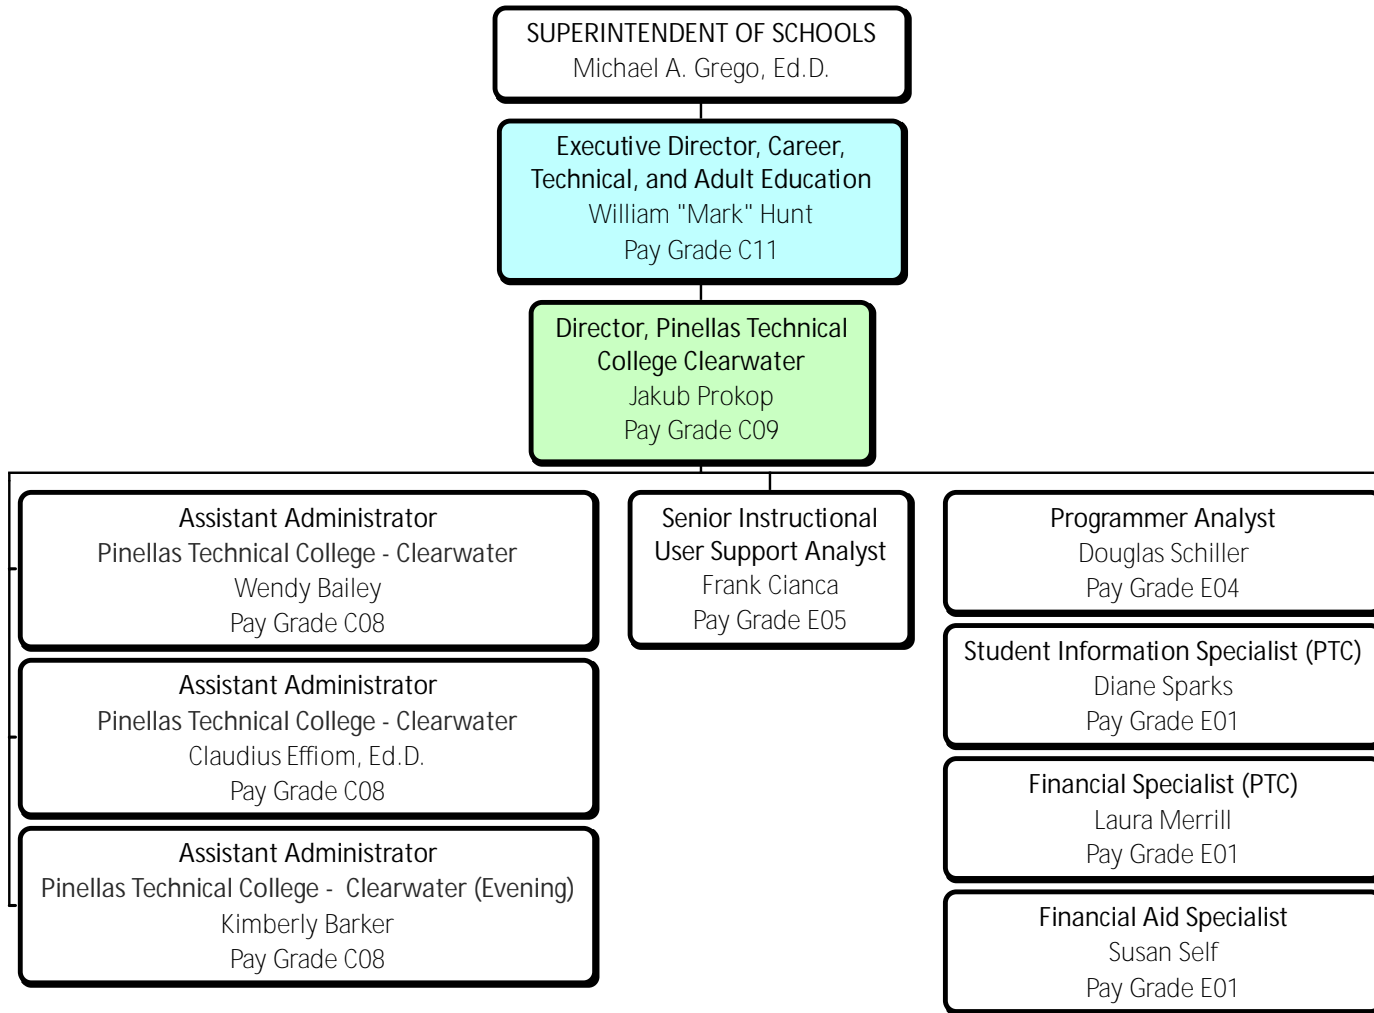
SUPERINTENDENT OF SCHOOLS
Michael A. Grego, Ed.D.

Executive Director, Career, Technical, and Adult Education
William "Mark" Hunt
Pay Grade C11

Director, Pinellas Technical College Clearwater
Jakub Prokop
Pay Grade C09

Assistant Administrator
Pinellas Technical College - Clearwater
Wendy Bailey
Pay Grade C08

Assistant Administrator
Pinellas Technical College - Clearwater
Claudius Effiom, Ed.D.
Pay Grade C08

Assistant Administrator
Pinellas Technical College - Clearwater (Evening)
Kimberly Barker
Pay Grade C08

Senior Instructional User Support Analyst
Frank Cianca
Pay Grade E05

Programmer Analyst
Douglas Schiller
Pay Grade E04

Student Information Specialist (PTC)
Diane Sparks
Pay Grade E01

Financial Specialist (PTC)
Laura Merrill
Pay Grade E01

Financial Aid Specialist
Susan Self
Pay Grade E01